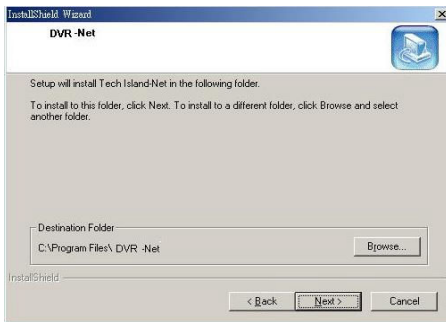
InstallShield Wizard

DVR -Net

Setup will install Tech Island-Net in the following folder.

To install to this folder, click Next. To install to a different folder, click Browse and select another folder.

Destination Folder

C:\Program Files\ DVR -Net

Browse...

InstallShield

< Back

Next >

Cancel